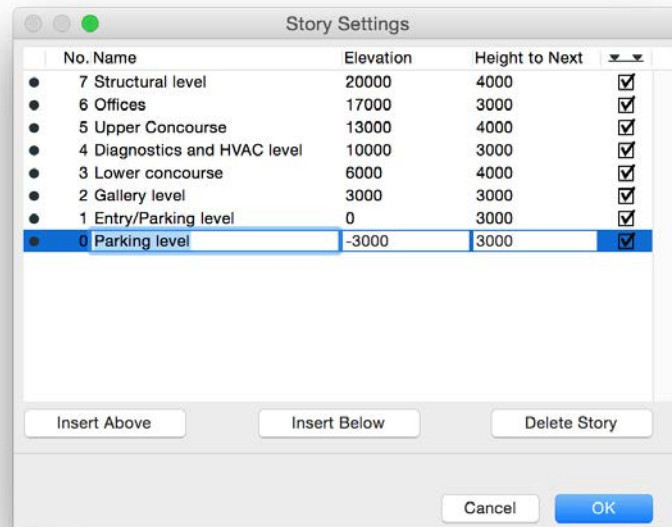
Story Settings

| | No. | Name | Elevation | Height to Next | |
|---|---|---|---|---|---|
| ● | 7 | Structural level | 20000 | 4000 | ☑ |
| ● | 6 | Offices | 17000 | 3000 | ☑ |
| ● | 5 | Upper Concourse | 13000 | 4000 | ☑ |
| ● | 4 | Diagnostics and HVAC level | 10000 | 3000 | ☑ |
| ● | 3 | Lower concourse | 6000 | 4000 | ☑ |
| ● | 2 | Gallery level | 3000 | 3000 | ☑ |
| ● | 1 | Entry/Parking level | 0 | 3000 | ☑ |
| ● | 0 | Parking level | -3000 | 3000 | ☑ |

Insert Above
Insert Below
Delete Story

Cancel
OK